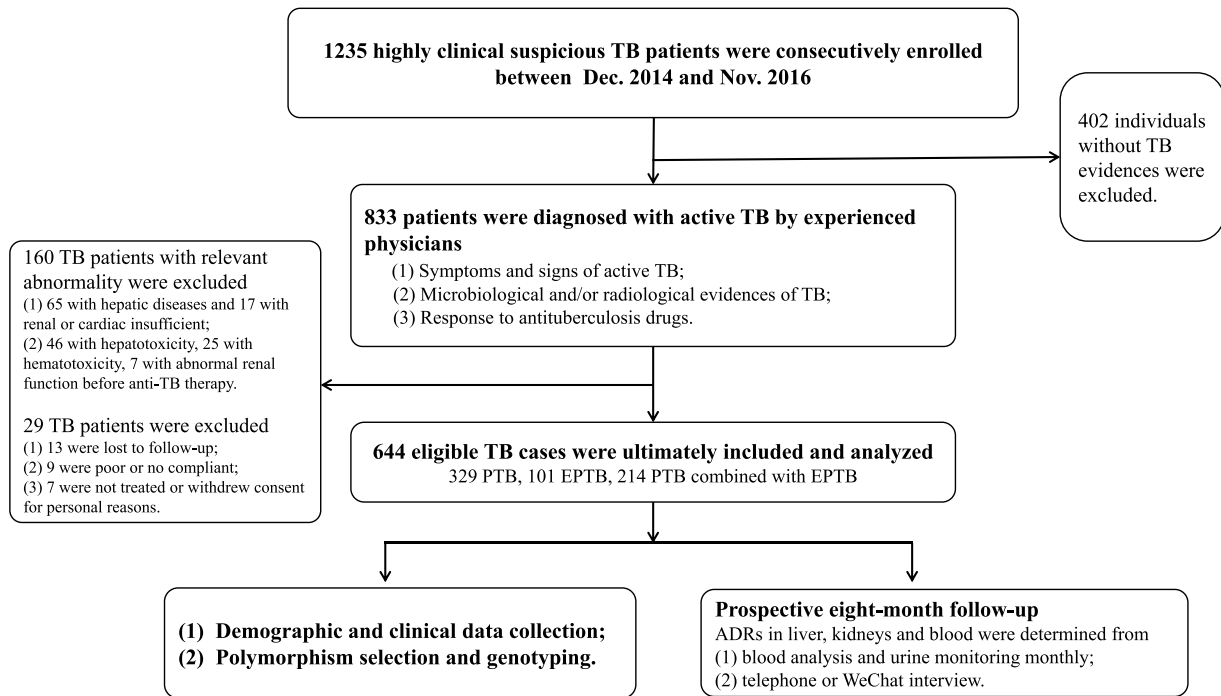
1235 highly clinical suspicious TB patients were consecutively enrolled between Dec. 2014 and Nov. 2016

402 individuals without TB evidences were excluded.

833 patients were diagnosed with active TB by experienced physicians
(1) Symptoms and signs of active TB;
(2) Microbiological and/or radiological evidences of TB;
(3) Response to antituberculosis drugs.

160 TB patients with relevant abnormality were excluded
(1) 65 with hepatic diseases and 17 with renal or cardiac insufficient;
(2) 46 with hepatotoxicity, 25 with hematotoxicity, 7 with abnormal renal function before anti-TB therapy.

29 TB patients were excluded
(1) 13 were lost to follow-up;
(2) 9 were poor or no compliant;
(3) 7 were not treated or withdrew consent for personal reasons.

644 eligible TB cases were ultimately included and analyzed
329 PTB, 101 EPTB, 214 PTB combined with EPTB

(1) Demographic and clinical data collection;
(2) Polymorphism selection and genotyping.

Prospective eight-month follow-up
ADRs in liver, kidneys and blood were determined from
(1) blood analysis and urine monitoring monthly;
(2) telephone or WeChat interview.